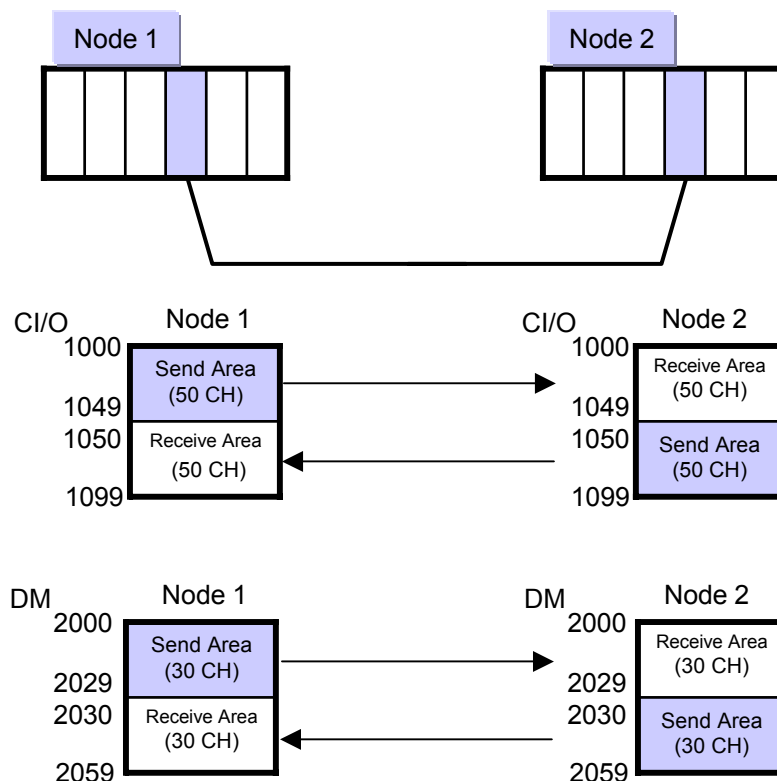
Node 1

Node 2

CI/O
Node 1
1000
Send Area
(50 CH)
1049
1050
Receive Area
(50 CH)
1099

CI/O
Node 2
1000
Receive Area
(50 CH)
1049
1050
Send Area
(50 CH)
1099

DM
Node 1
2000
Send Area
(30 CH)
2029
2030
Receive Area
(30 CH)
2059

DM
Node 2
2000
Receive Area
(30 CH)
2029
2030
Send Area
(30 CH)
2059